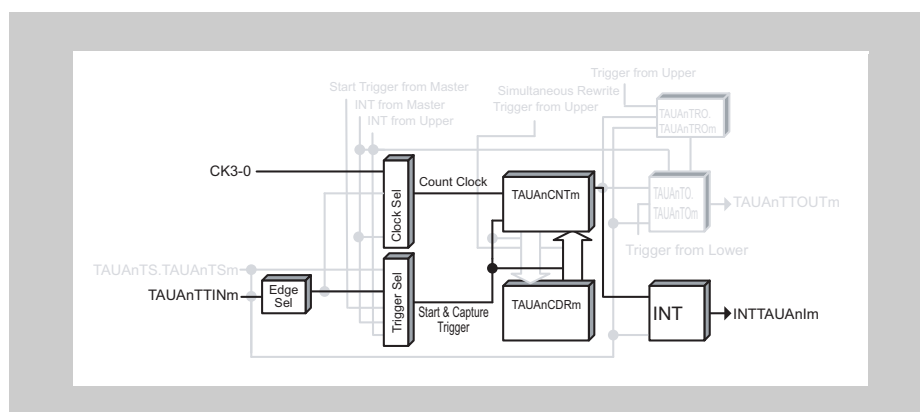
Start Trigger from Master
INT from Master
INT from Upper
Simultaneous Rewrite
Trigger from Upper
Trigger from Upper
TAUAnTRO.
TAUAnTROm
CK3-0
Count Clock
Clock Sel
TAUAnCNTm
TAUAnTO.
TAUAnTOm
TAUAnTTOUTm
Trigger from Lower
TAUAnTS.TAUAnTSm
TAUAnTTINm
Edge Sel
Trigger Sel
Start & Capture Trigger
TAUAnCDRm
INT
INTTAUAnIm